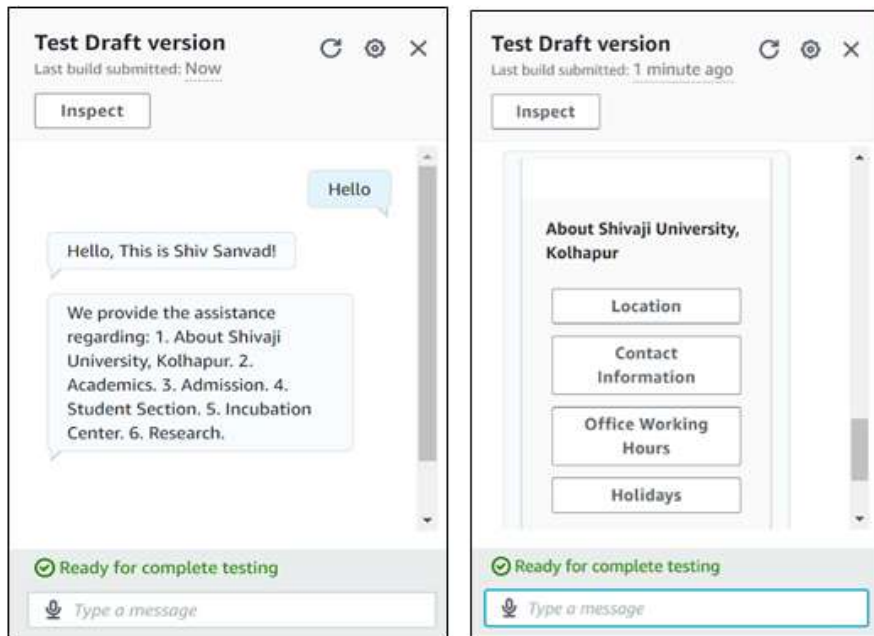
Test Draft version
Last build submitted: Now

Inspect

Hello

Hello, This is Shiv Sanvad!

We provide the assistance regarding: 1. About Shivaji University, Kolhapur. 2. Academics. 3. Admission. 4. Student Section. 5. Incubation Center. 6. Research.

Ready for complete testing

Type a message

Test Draft version
Last build submitted: 1 minute ago

Inspect

About Shivaji University, Kolhapur

Location

Contact Information

Office Working Hours

Holidays

Ready for complete testing

Type a message